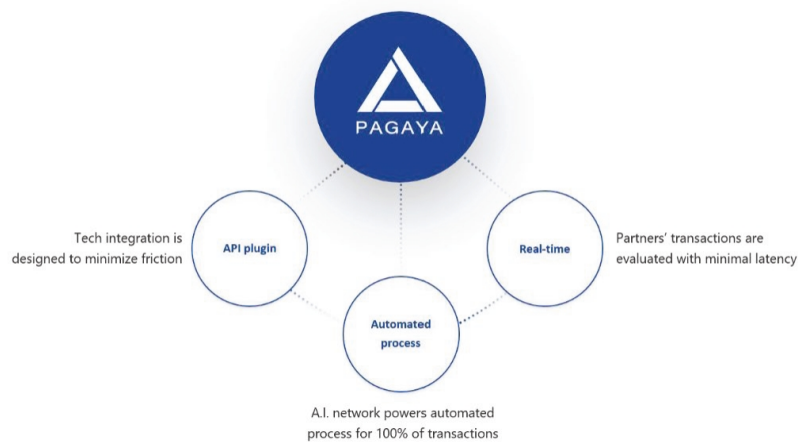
PAGAYA

Tech integration is designed to minimize friction

API plugin

Real-time

Partners' transactions are evaluated with minimal latency

Automated process

A.I. network powers automated process for 100% of transactions